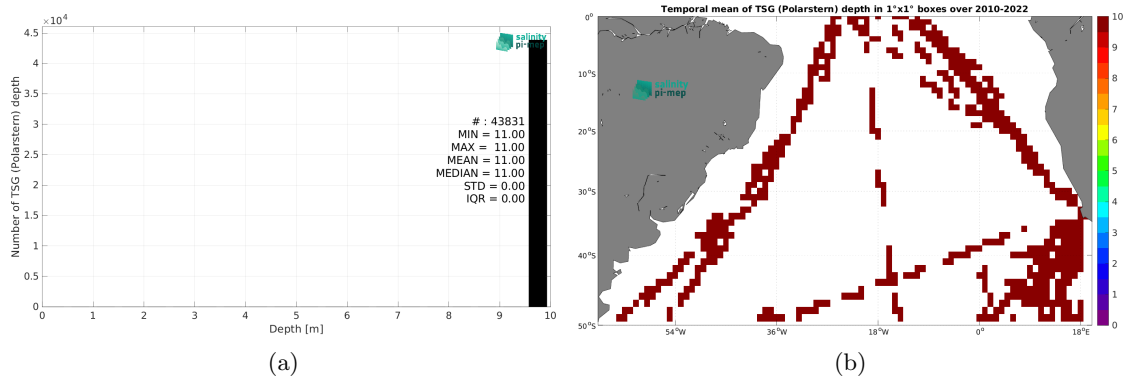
$\times 10^4$
4.5
4
3.5
3
2.5
2
1.5
1
0.5
0
Number of TSG (Polarstern) depth
salinity pi-mep
# : 43831
MIN = 11.00
MAX = 11.00
MEAN = 11.00
MEDIAN = 11.00
STD = 0.00
IQR = 0.00
0 1 2 3 4 5 6 7 8 9 10
Depth [m]
(a)

Temporal mean of TSG (Polarstern) depth in 1°x1° boxes over 2010-2022
0°
10°S
20°S
30°S
40°S
50°S
salinity pi-mep
54°W 36°W 18°W 0° 18°E
10
9
8
7
6
5
4
3
2
1
0
(b)